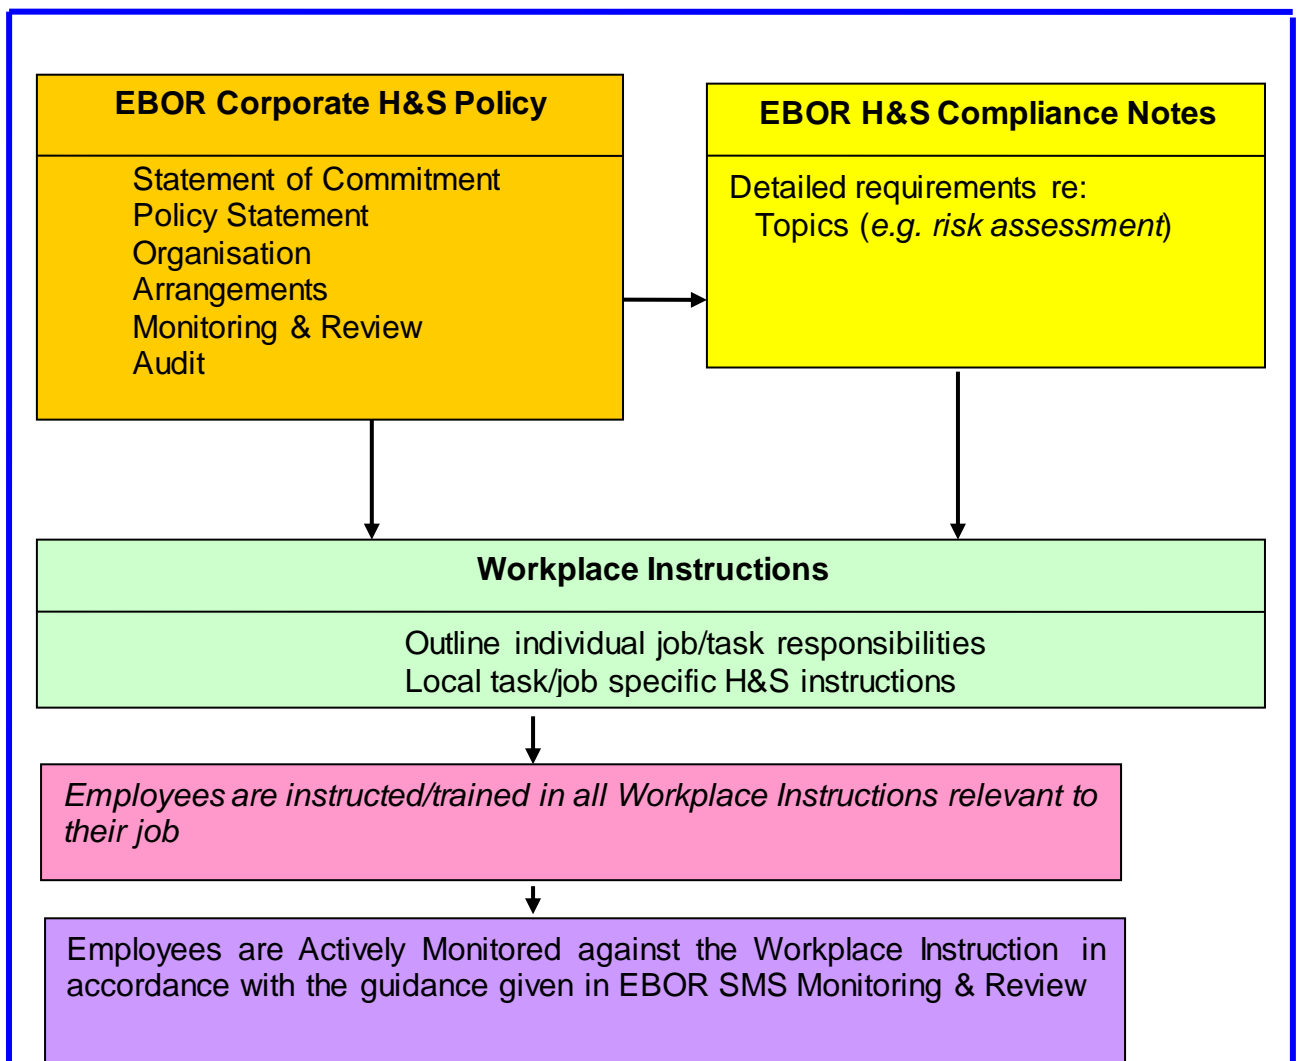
EBOR Corporate H&S Policy

Statement of Commitment
Policy Statement
Organisation
Arrangements
Monitoring & Review
Audit

EBOR H&S Compliance Notes

Detailed requirements re:
Topics (*e.g. risk assessment*)

Workplace Instructions

Outline individual job/task responsibilities
Local task/job specific H&S instructions

*Employees are instructed/trained in all Workplace Instructions relevant to their job*

Employees are Actively Monitored against the Workplace Instruction in accordance with the guidance given in EBOR SMS Monitoring & Review